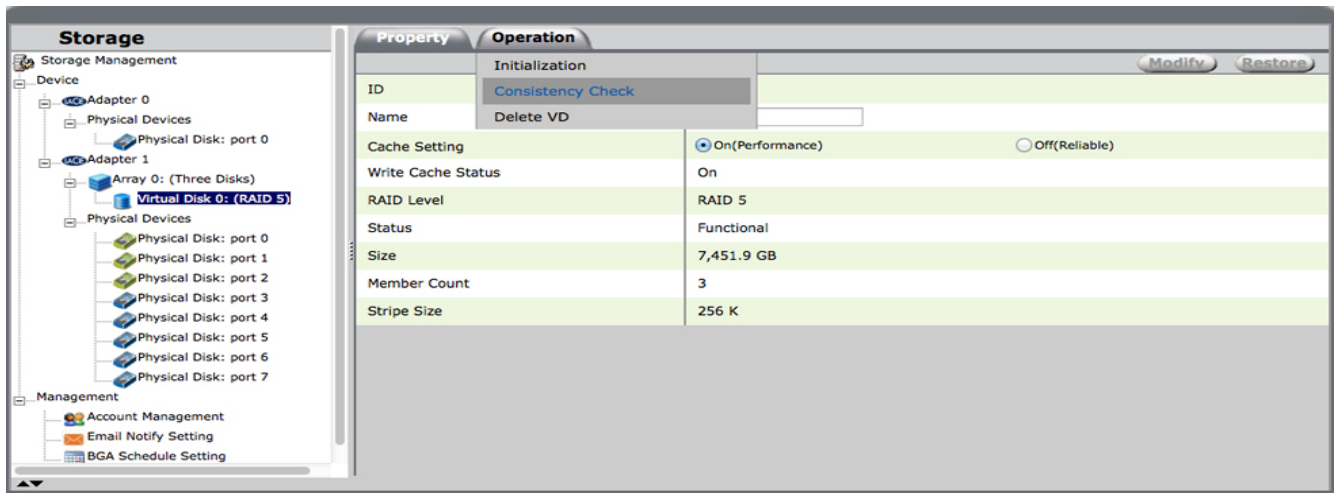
Storage

Storage Management
Device
Adapter 0
Physical Devices
Physical Disk: port 0
Adapter 1
Array 0: (Three Disks)
Virtual Disk 0: (RAID 5)
Physical Devices
Physical Disk: port 0
Physical Disk: port 1
Physical Disk: port 2
Physical Disk: port 3
Physical Disk: port 4
Physical Disk: port 5
Physical Disk: port 6
Physical Disk: port 7
Management
Account Management
Email Notify Setting
BGA Schedule Setting

Property
Operation
Initialization
Consistency Check
Delete VD

Modify
Restore

| | |
|---|---|
| ID | |
| Name | |
| Cache Setting | On(Performance) Off(Reliable) |
| Write Cache Status | On |
| RAID Level | RAID 5 |
| Status | Functional |
| Size | 7,451.9 GB |
| Member Count | 3 |
| Stripe Size | 256 K |